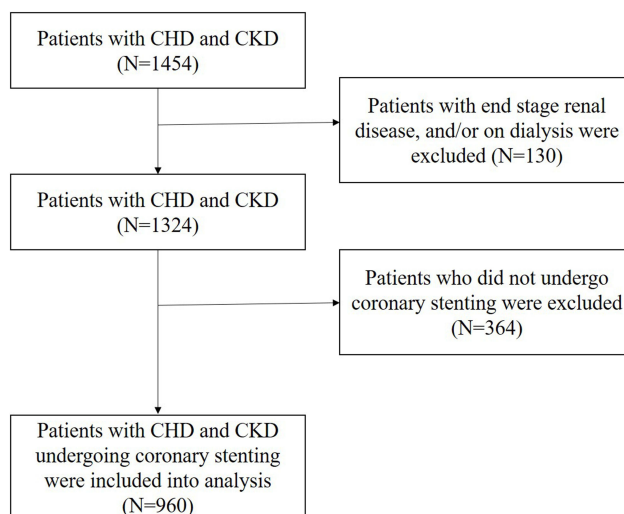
Patients with CHD and CKD (N=1454)

Patients with end stage renal disease, and/or on dialysis were excluded (N=130)

Patients with CHD and CKD (N=1324)

Patients who did not undergo coronary stenting were excluded (N=364)

Patients with CHD and CKD undergoing coronary stenting were included into analysis (N=960)